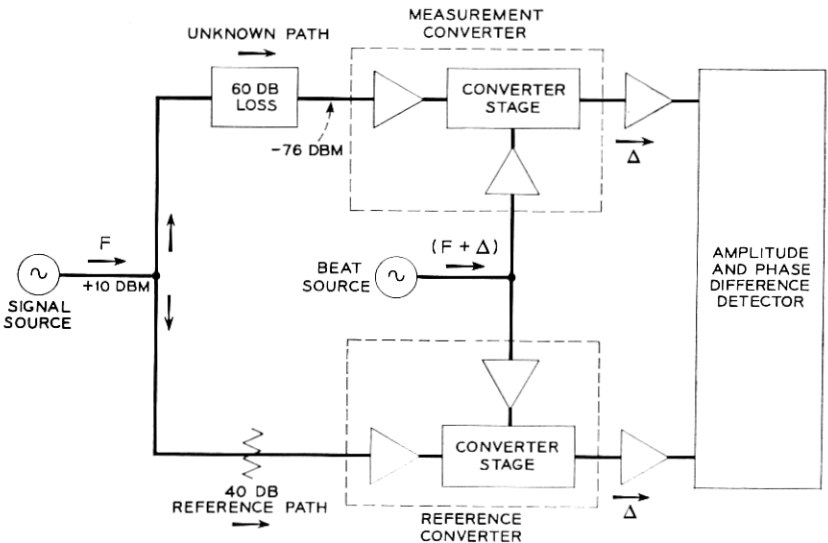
UNKNOWN PATH

MEASUREMENT CONVERTER

60 DB LOSS

CONVERTER STAGE

-76 DBM

$\Delta$

F

+10 DBM

SIGNAL SOURCE

BEAT SOURCE

$(F + \Delta)$

AMPLITUDE AND PHASE DIFFERENCE DETECTOR

CONVERTER STAGE

$\Delta$

40 DB REFERENCE PATH

REFERENCE CONVERTER